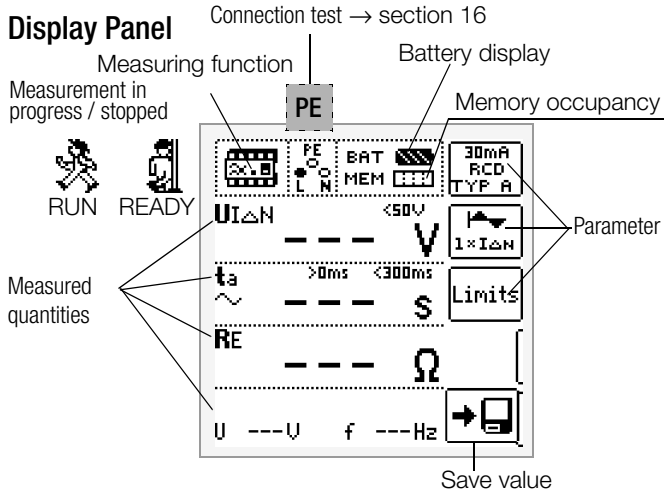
Display Panel

Connection test → section 16

Measuring function

Battery display

Measurement in progress / stopped

PE

Memory occupancy

RUN READY

PE
L N

BAT
MEM

30mA
RCD
TYP A

Parameter

$U_{I\Delta N}$ <50V
– – – V

$1\times I_{\Delta N}$

Measured quantities

$t_a$ >0ms <300ms
∼ – – – s

Limits

$R_E$
– – – Ω

U ---V f ---Hz

Save value